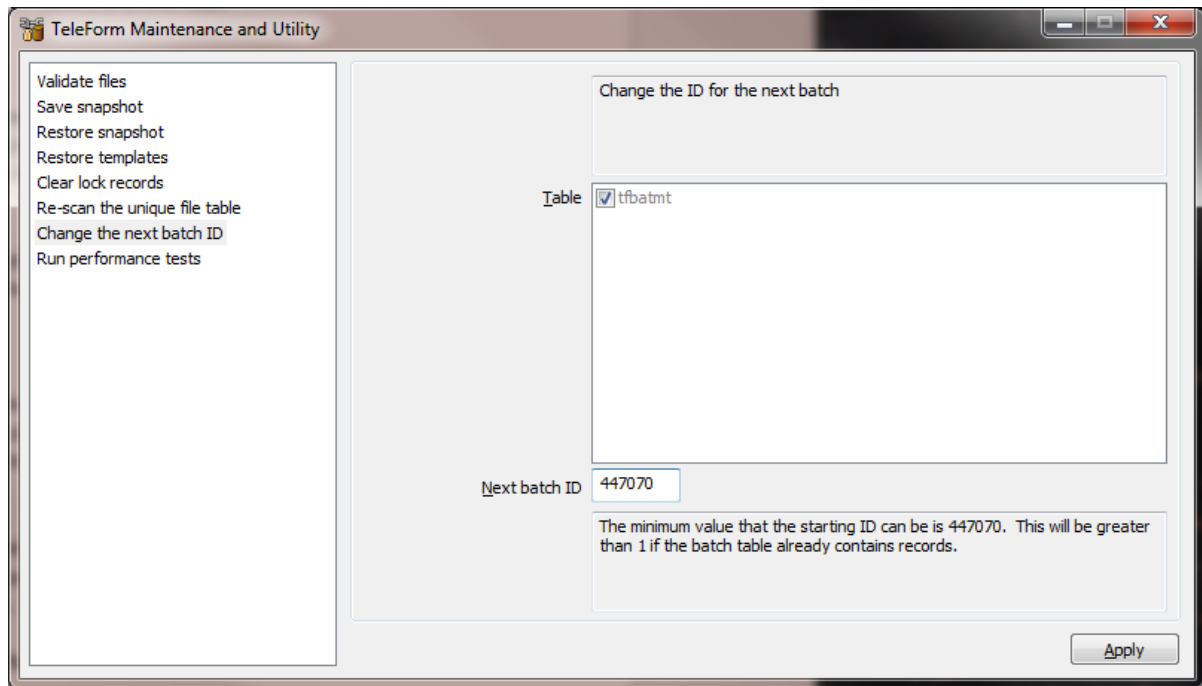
TeleForm Maintenance and Utility

Validate files
Save snapshot
Restore snapshot
Restore templates
Clear lock records
Re-scan the unique file table
Change the next batch ID
Run performance tests

Change the ID for the next batch

Table

tfbatmt

Next batch ID

447070

The minimum value that the starting ID can be is 447070. This will be greater than 1 if the batch table already contains records.

Apply